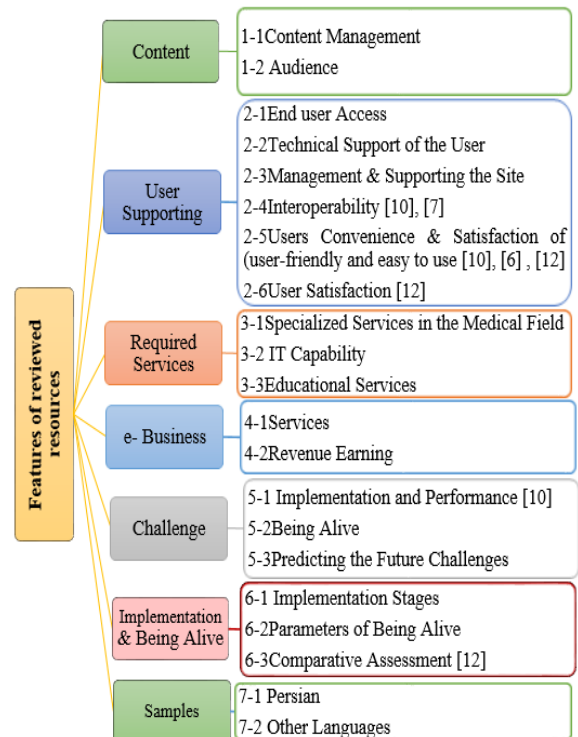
Features of reviewed resources

Content

1-1Content Management
1-2 Audience

User Supporting

2-1End user Access
2-2Technical Support of the User
2-3Management & Supporting the Site
2-4Interoperability [10], [7]
2-5Users Convenience & Satisfaction of (user-friendly and easy to use [10], [6] , [12]
2-6User Satisfaction [12]

Required Services

3-1Specialized Services in the Medical Field
3-2 IT Capability
3-3Educational Services

e- Business

4-1Services
4-2Revenue Earning

Challenge

5-1 Implementation and Performance [10]
5-2Being Alive
5-3Predicting the Future Challenges

Implementation & Being Alive

6-1 Implementation Stages
6-2Parameters of Being Alive
6-3Comparative Assessment [12]

Samples

7-1 Persian
7-2 Other Languages